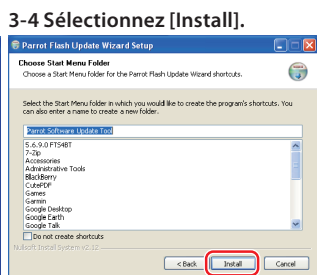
3-4 Sélectionnez [Install].

Parrot Flash Update Wizard Setup

Choose Start Menu Folder
Choose a Start Menu folder for the Parrot Flash Update Wizard shortcuts.

Select the Start Menu folder in which you would like to create the program's shortcuts. You can also enter a name to create a new folder.

Parrot Software Update Tool

5.6.9.0 FTS4BT
7-Zip
Accessories
Administrative Tools
BlackBerry
CutePDF
Games
Garmin
Google Desktop
Google Earth
Google Talk

Do not create shortcuts

Nullsoft Install System v2.12

< Back
Install
Cancel